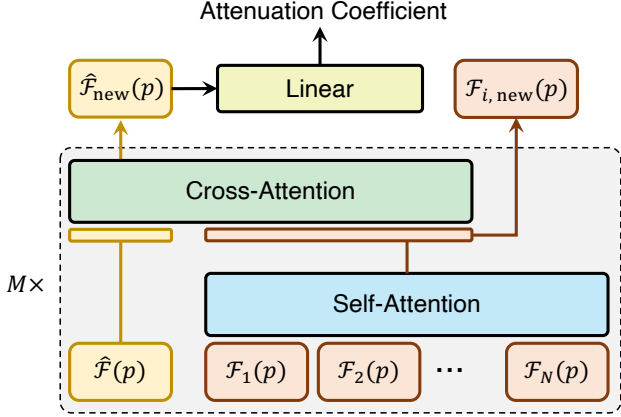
Attenuation Coefficient

$\hat{\mathcal{F}}_{\text{new}}(p)$

Linear

$\mathcal{F}_{i,\text{new}}(p)$

Cross-Attention

$M\times$

Self-Attention

$\hat{\mathcal{F}}(p)$

$\mathcal{F}_1(p)$

$\mathcal{F}_2(p)$

$\cdots$

$\mathcal{F}_N(p)$